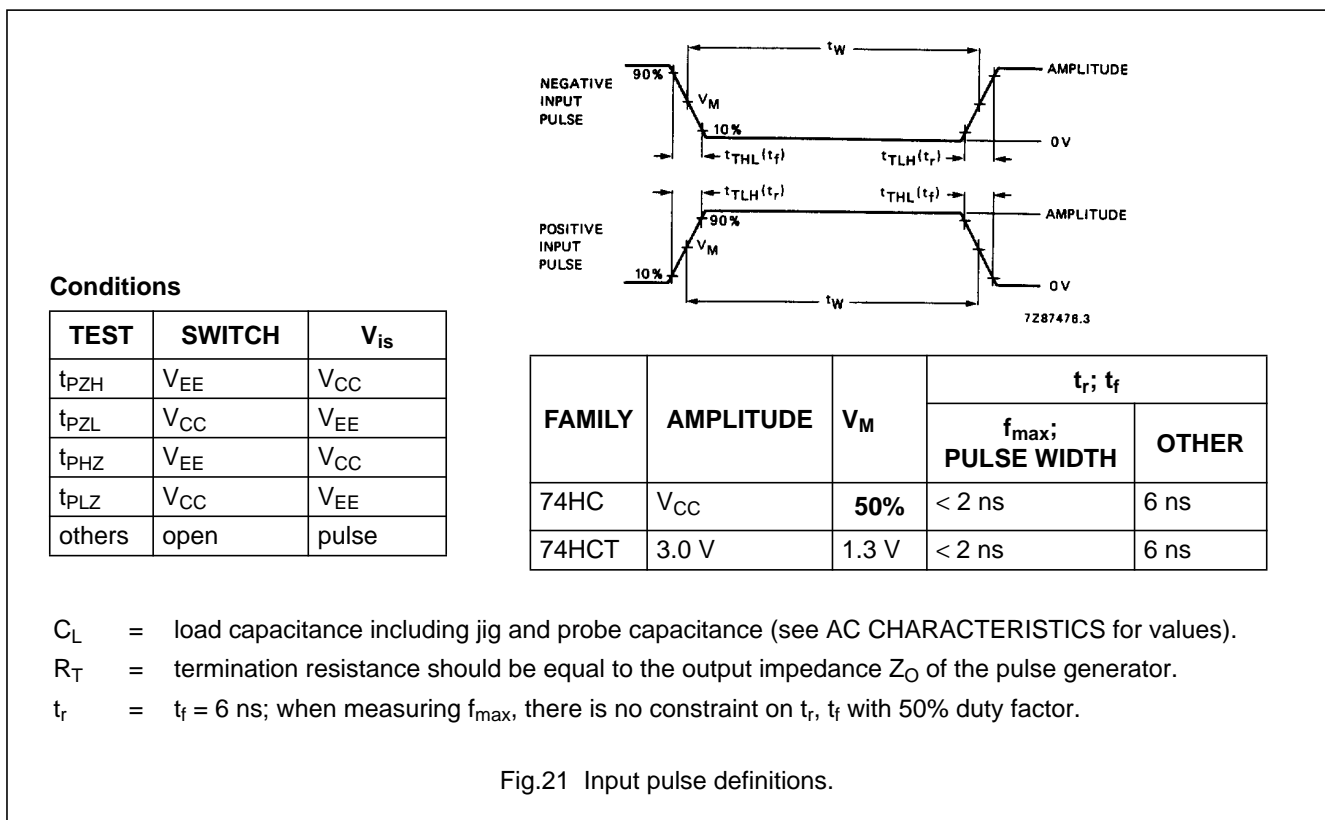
NEGATIVE INPUT PULSE

$t_W$

90%

$V_M$

10%

AMPLITUDE

0 V

$t_{THL}(t_f)$

$t_{TLH}(t_r)$

POSITIVE INPUT PULSE

$t_{TLH}(t_r)$

$t_{THL}(t_f)$

90%

$V_M$

10%

AMPLITUDE

0 V

$t_W$

7Z87476.3

**Conditions**

| TEST | SWITCH | $V_{is}$ |
|---|---|---|
| $t_{PZH}$ | $V_{EE}$ | $V_{CC}$ |
| $t_{PZL}$ | $V_{CC}$ | $V_{EE}$ |
| $t_{PHZ}$ | $V_{EE}$ | $V_{CC}$ |
| $t_{PLZ}$ | $V_{CC}$ | $V_{EE}$ |
| others | open | pulse |

| FAMILY | AMPLITUDE | $V_M$ | $t_r$; $t_f$ — $f_{max}$; PULSE WIDTH | $t_r$; $t_f$ — OTHER |
|---|---|---|---|---|
| 74HC | $V_{CC}$ | 50% | < 2 ns | 6 ns |
| 74HCT | 3.0 V | 1.3 V | < 2 ns | 6 ns |

$C_L$ = load capacitance including jig and probe capacitance (see AC CHARACTERISTICS for values).

$R_T$ = termination resistance should be equal to the output impedance $Z_O$ of the pulse generator.

$t_r$ = $t_f$ = 6 ns; when measuring $f_{max}$, there is no constraint on $t_r$, $t_f$ with 50% duty factor.

Fig.21 Input pulse definitions.